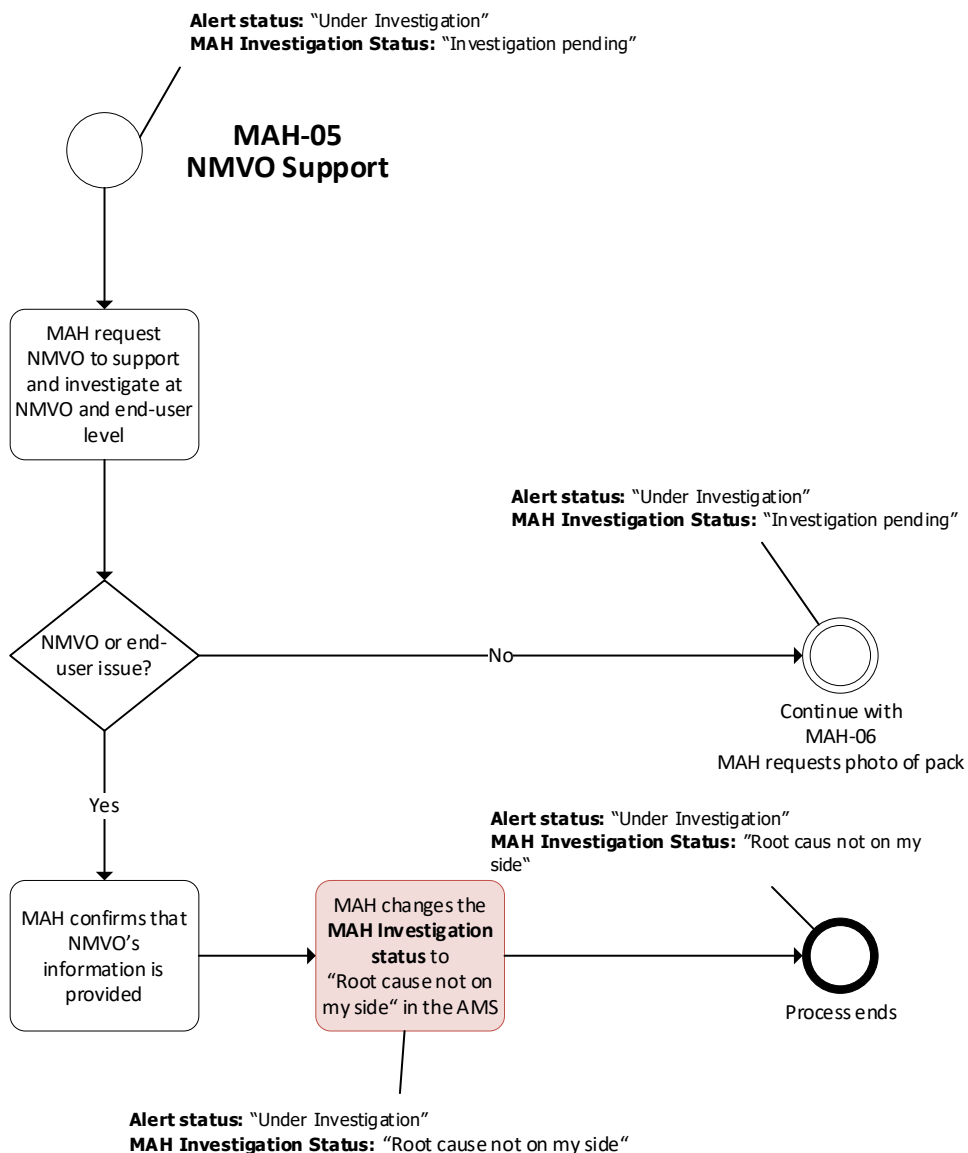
**Alert status:** "Under Investigation"
**MAH Investigation Status:** "Investigation pending"

**MAH-05**
**NMVO Support**

MAH request NMVO to support and investigate at NMVO and end-user level

**Alert status:** "Under Investigation"
**MAH Investigation Status:** "Investigation pending"

NMVO or end-user issue?

No

Continue with MAH-06 MAH requests photo of pack

Yes

**Alert status:** "Under Investigation"
**MAH Investigation Status:** "Root caus not on my side"

MAH confirms that NMVO's information is provided

MAH changes the **MAH Investigation status** to "Root cause not on my side" in the AMS

Process ends

**Alert status:** "Under Investigation"
**MAH Investigation Status:** "Root cause not on my side"